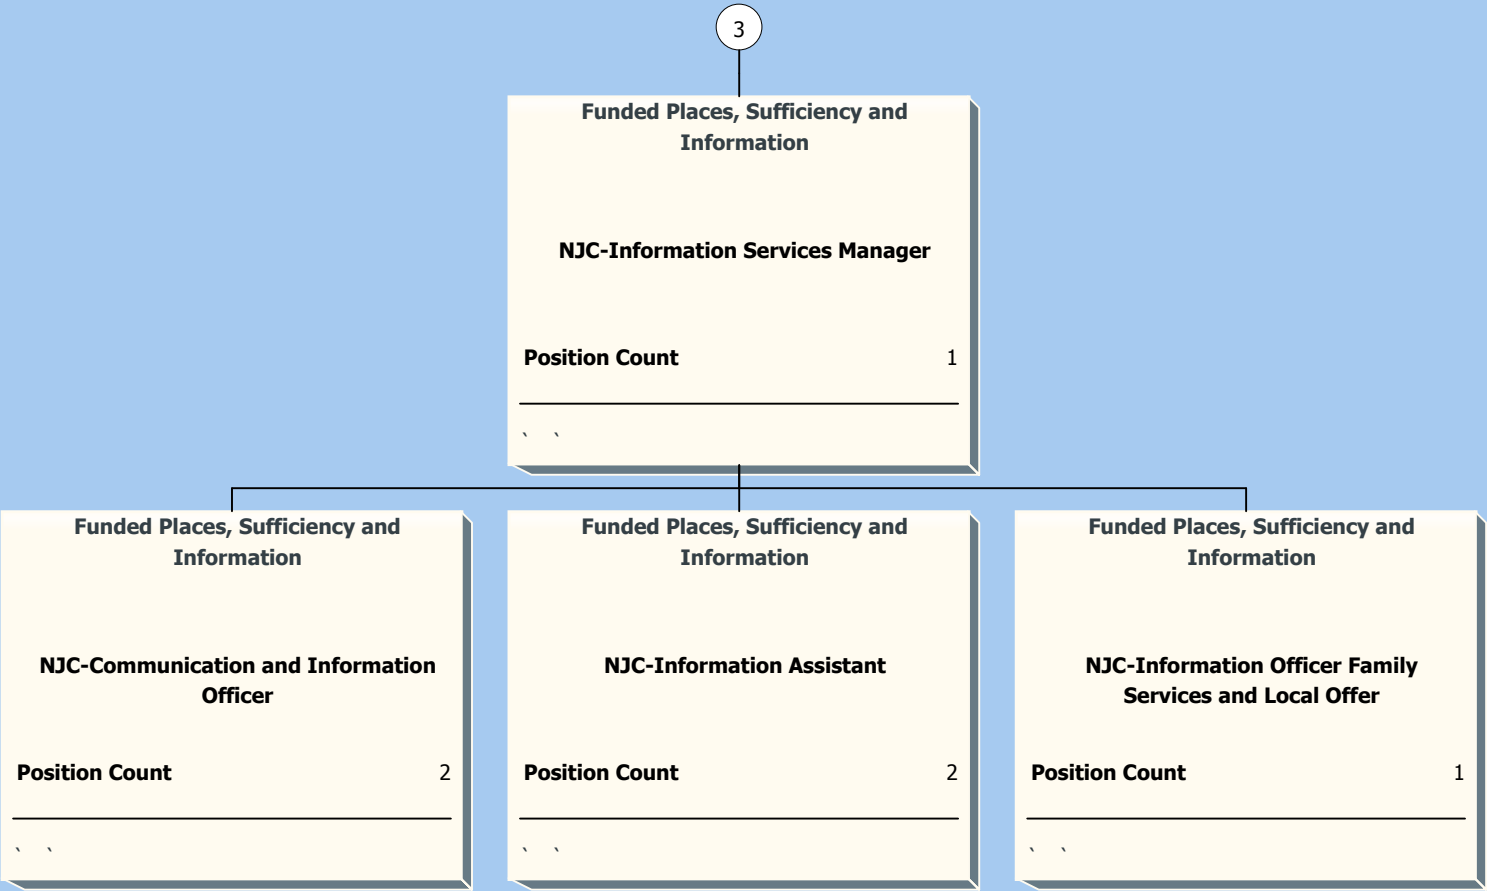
3

Funded Places, Sufficiency and Information

NJC-Information Services Manager

Position Count 1

Funded Places, Sufficiency and Information

NJC-Communication and Information Officer

Position Count 2

Funded Places, Sufficiency and Information

NJC-Information Assistant

Position Count 2

Funded Places, Sufficiency and Information

NJC-Information Officer Family Services and Local Offer

Position Count 1